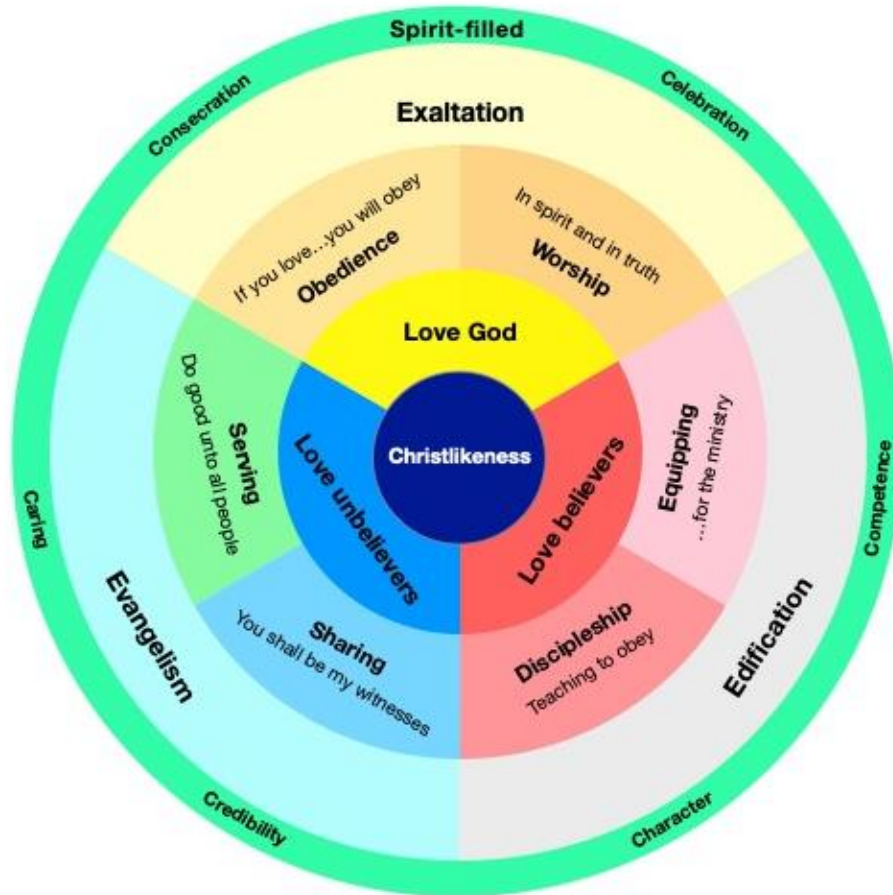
Spirit-filled

Consecration

Celebration

Exaltation

If you love...you will obey

Obedience

In spirit and in truth

Worship

Love God

Serving

Do good unto all people

Love unbelievers

Christlikeness

Love believers

Equipping

...for the ministry

Caring

Competence

Evangelism

Sharing

You shall be my witnesses

Discipleship

Teaching to obey

Edification

Credibility

Character